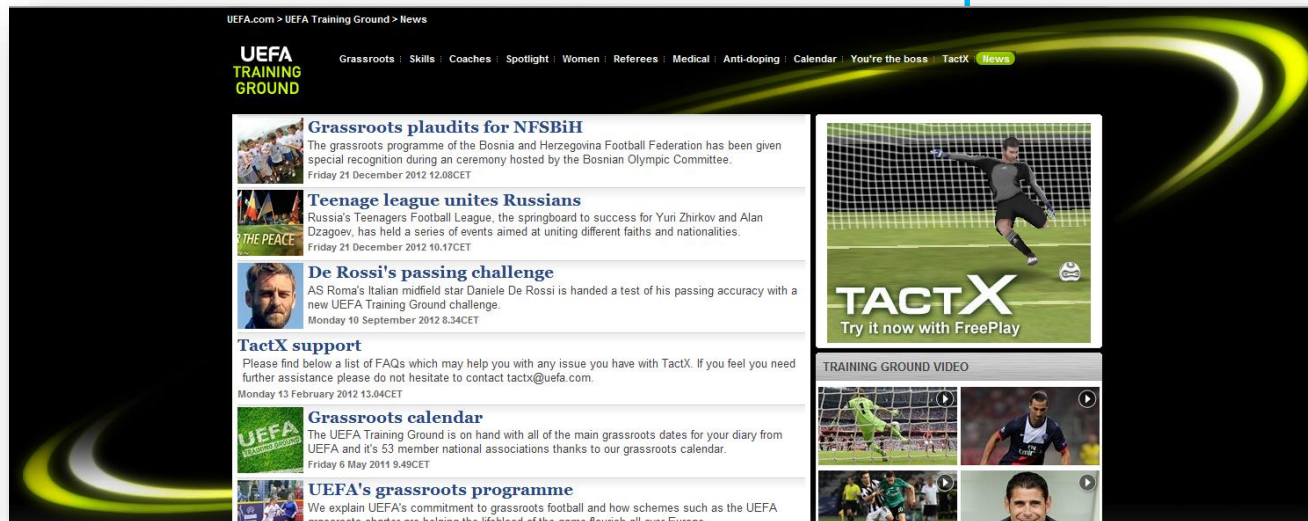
UEFA.com > UEFA Training Ground > News

UEFA TRAINING GROUND

Grassroots | Skills | Coaches | Spotlight | Women | Referees | Medical | Anti-doping | Calendar | You're the boss | TactX | News

Grassroots plaudits for NFSBiH
The grassroots programme of the Bosnia and Herzegovina Football Federation has been given special recognition during an ceremony hosted by the Bosnian Olympic Committee.
Friday 21 December 2012 12.08CET

Teenage league unites Russians
Russia's Teenagers Football League, the springboard to success for Yuri Zhirkov and Alan Dzagoev, has held a series of events aimed at uniting different faiths and nationalities.
Friday 21 December 2012 10.17CET

THE PEACE

De Rossi's passing challenge
AS Roma's Italian midfield star Daniele De Rossi is handed a test of his passing accuracy with a new UEFA Training Ground challenge.
Monday 10 September 2012 8.34CET

TactX support
Please find below a list of FAQs which may help you with any issue you have with TactX. If you feel you need further assistance please do not hesitate to contact tactx@uefa.com.
Monday 13 February 2012 13.04CET

Grassroots calendar
The UEFA Training Ground is on hand with all of the main grassroots dates for your diary from UEFA and it's 53 member national associations thanks to our grassroots calendar.
Friday 6 May 2011 9.49CET

UEFA TRAINING GROUND

UEFA's grassroots programme
We explain UEFA's commitment to grassroots football and how schemes such as the UEFA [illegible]

TACTX
Try it now with FreePlay

TRAINING GROUND VIDEO